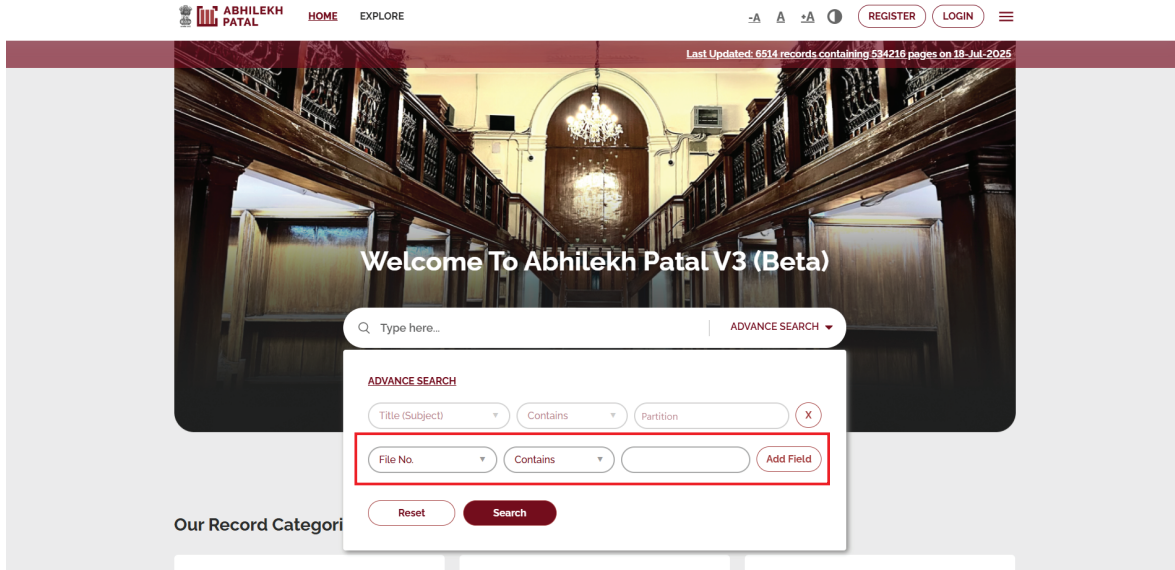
ABHILEKH PATAL

HOME EXPLORE

-A A +A

REGISTER LOGIN

Last Updated: 6514 records containing 534216 pages on 18-Jul-2025

Welcome To Abhilekh Patal V3 (Beta)

Type here...

ADVANCE SEARCH

ADVANCE SEARCH

Title (Subject) Contains Partition X

File No. Contains Add Field

Reset Search

Our Record Categori